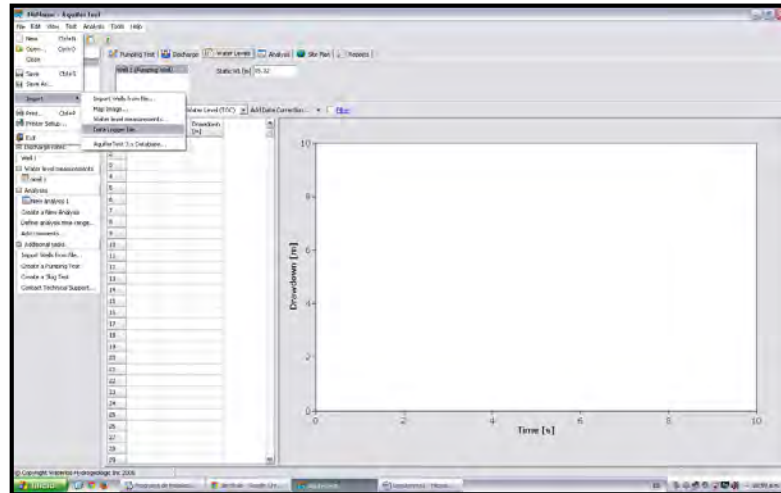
MoMaster - Aquifer Test

File Edit View Test Analysis Tools Help

New Ctrl+N
Open... Ctrl+O
Close
Save Ctrl+S
Save As...
Import
Print... Ctrl+P
Printer Setup...
Exit

Import Wells from file...
Map Image...
Water level measurements...
Data Logger file...
AquiferTest 3.x Database...

Pumping Test | Discharge | Water Levels | Analysis | Site Plan | Reports

Well 1 (Pumping Well)

Static WL [m] 95.32

Water Level (TOC) | Add Data Correction... | Filter

Drawdown [m]

Discharge rates
Well 1
Water level measurements
Well 1
Analyses
New analysis 1
Create a New Analysis
Define analysis time range...
Add comments...
Additional tasks
Import Wells from file...
Create a Pumping Test
Create a Slug Test
Contact Technical Support...

2
3
4
5
6
7
8
9
10
11
12
13
14
15
16
17
18
19
20
21
22
23
24
25
26
27
28
29

10
8
6
4
2
0

Drawdown [m]

0 2 4 6 8 10

Time [s]

© Copyright Waterloo Hydrogeologic Inc 2006

Inicio